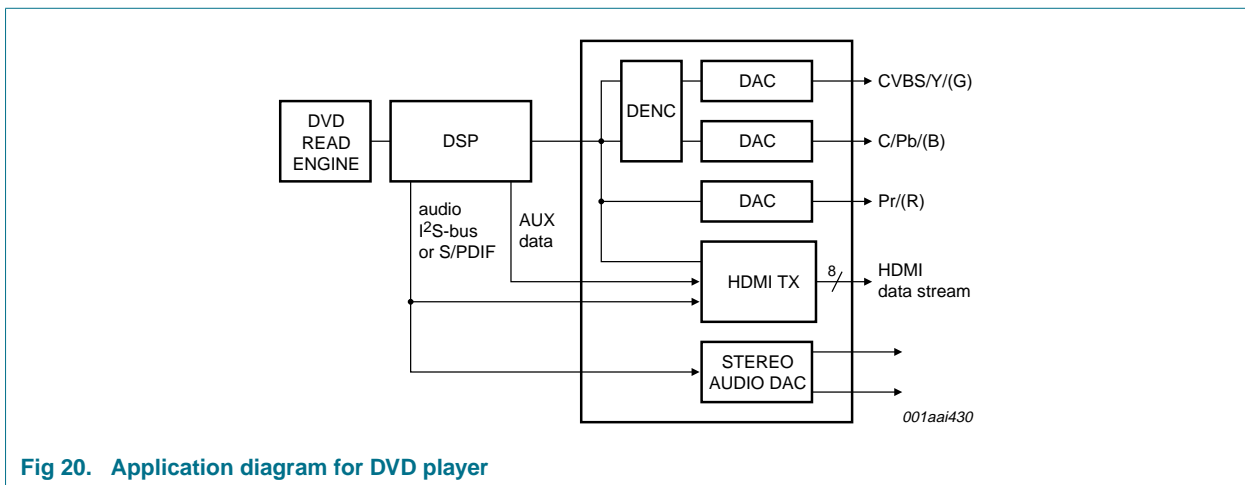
DVD READ ENGINE

DSP

audio $I^2S$-bus or S/PDIF

AUX data

DENC

DAC

DAC

DAC

CVBS/Y/(G)

C/Pb/(B)

Pr/(R)

HDMI TX

8

HDMI data stream

STEREO AUDIO DAC

001aai430

Fig 20. Application diagram for DVD player